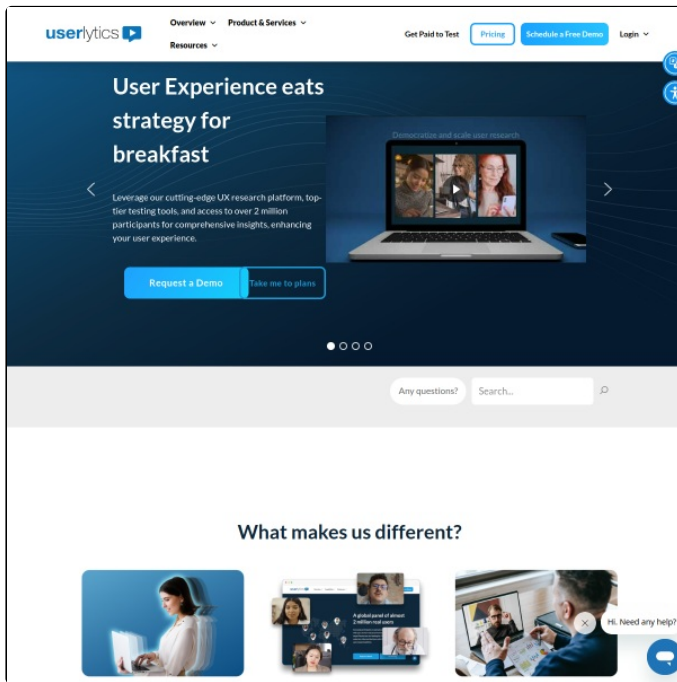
userlytics

Overview
Product & Services
Resources

Get Paid to Test
Pricing
Schedule a Free Demo
Login

User Experience eats strategy for breakfast

Leverage our cutting-edge UX research platform, top-tier testing tools, and access to over 2 million participants for comprehensive insights, enhancing your user experience.

Request a Demo
Take me to plans

Democratize and scale user research

Any questions?
Search...

What makes us different?

A global panel of almost 2 million real users

Hi. Need any help?